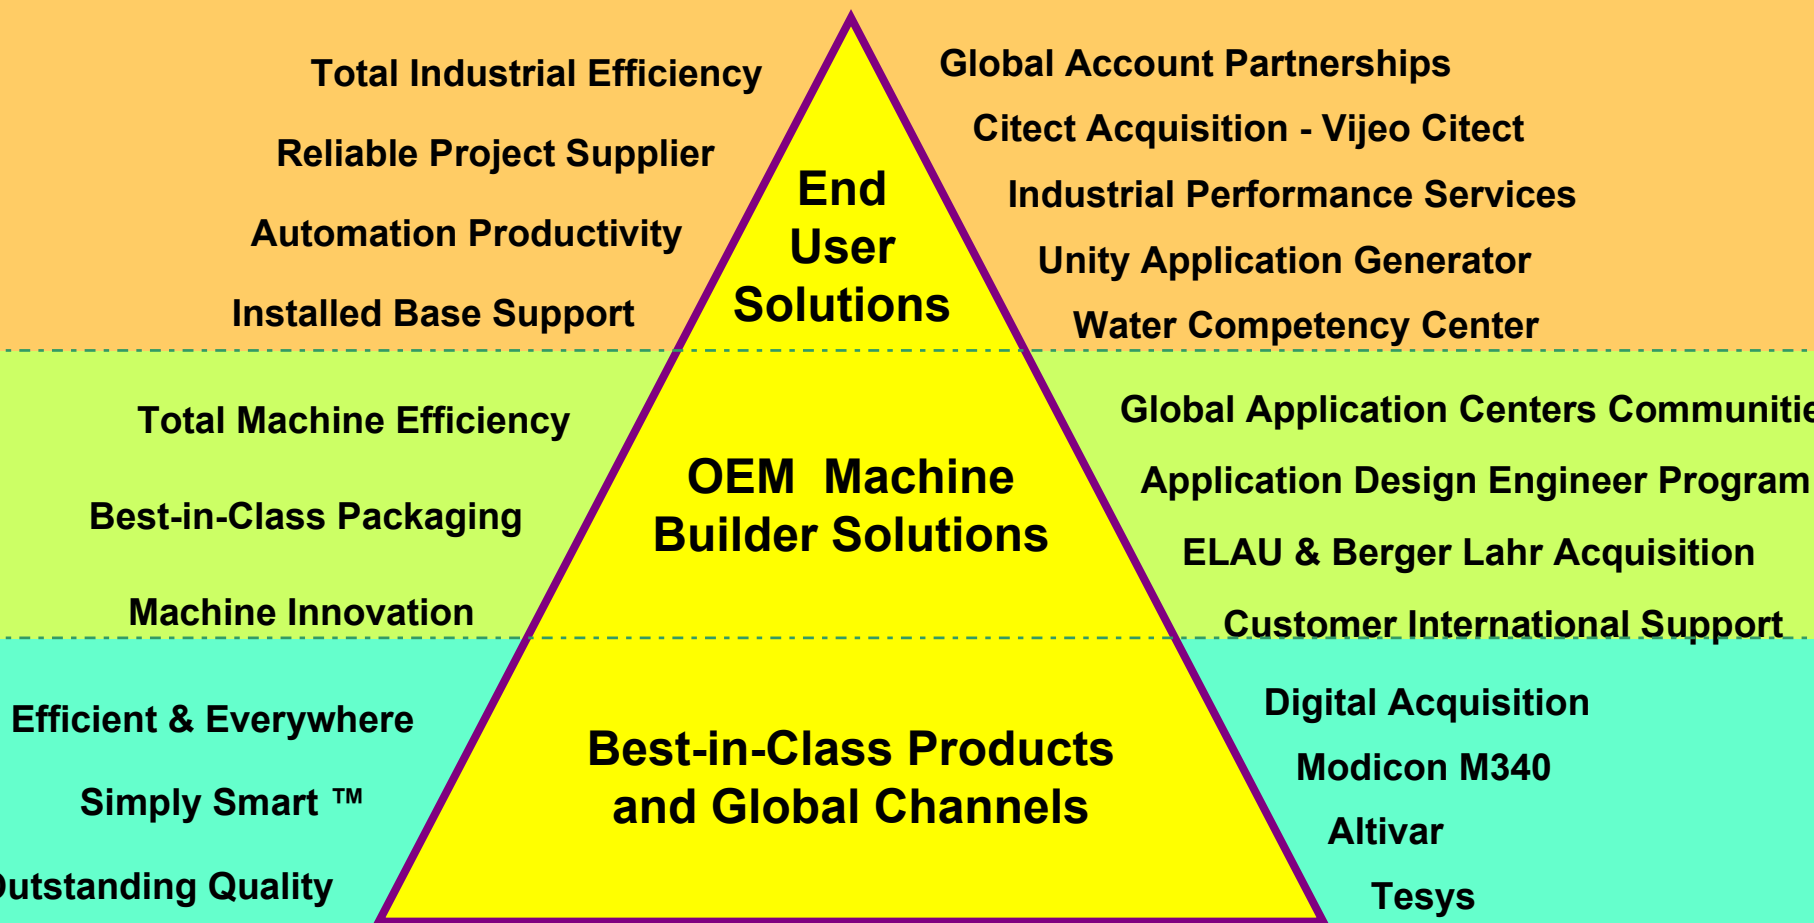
Total Industrial Efficiency

Reliable Project Supplier

Automation Productivity

Installed Base Support

End User Solutions

Global Account Partnerships

Citect Acquisition - Vijeo Citect

Industrial Performance Services

Unity Application Generator

Water Competency Center

Total Machine Efficiency

Best-in-Class Packaging

Machine Innovation

OEM Machine Builder Solutions

Global Application Centers Communitie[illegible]

Application Design Engineer Program

ELAU & Berger Lahr Acquisition

Customer International Support

Efficient & Everywhere

Simply Smart ™

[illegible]utstanding Quality

Best-in-Class Products and Global Channels

Digital Acquisition

Modicon M340

Altivar

Tesys